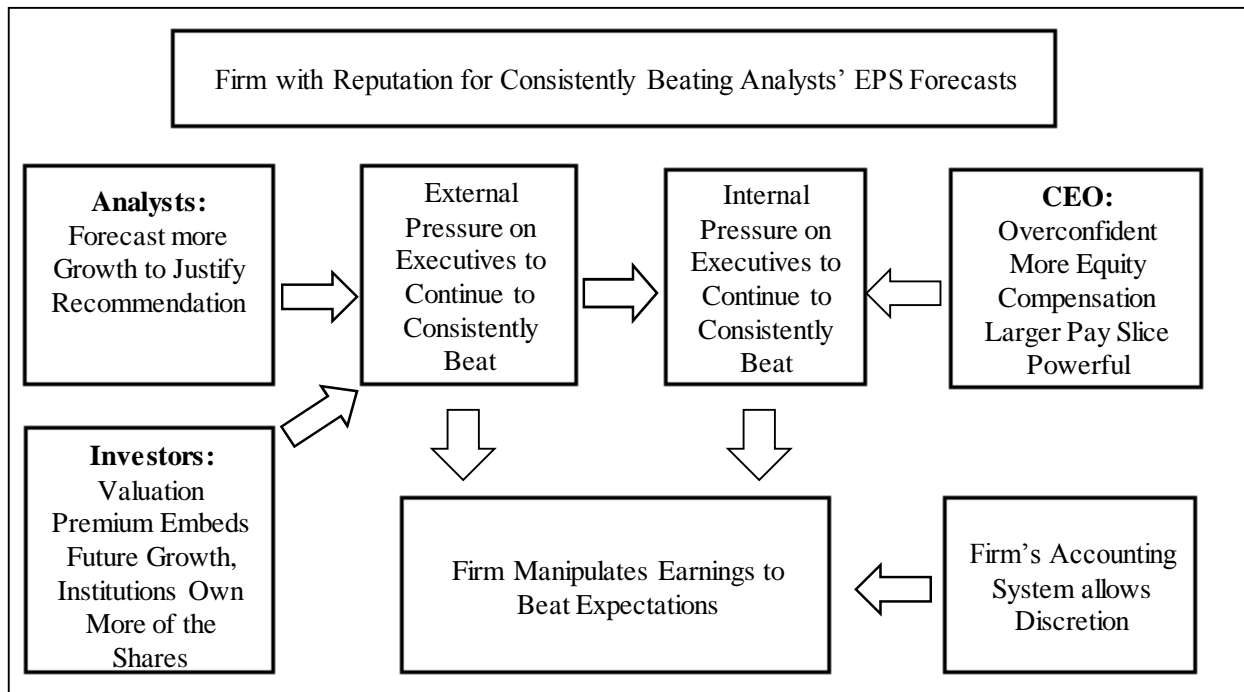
Firm with Reputation for Consistently Beating Analysts' EPS Forecasts

**Analysts:**
Forecast more Growth to Justify Recommendation

External Pressure on Executives to Continue to Consistently Beat

Internal Pressure on Executives to Continue to Consistently Beat

**CEO:**
Overconfident
More Equity Compensation
Larger Pay Slice
Powerful

**Investors:**
Valuation Premium Embeds Future Growth, Institutions Own More of the Shares

Firm Manipulates Earnings to Beat Expectations

Firm's Accounting System allows Discretion